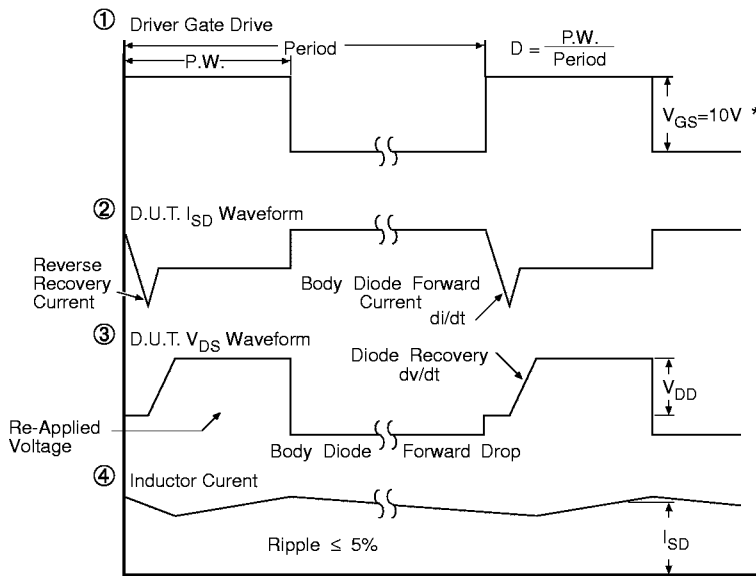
① Driver Gate Drive

Period

P.W.

$D = \frac{P.W.}{Period}$

$V_{GS}$=10V *

② D.U.T. $I_{SD}$ Waveform

Reverse Recovery Current

Body Diode Forward Current

di/dt

③ D.U.T. $V_{DS}$ Waveform

Diode Recovery dv/dt

$V_{DD}$

Re-Applied Voltage

Body Diode Forward Drop

④ Inductor Curent

Ripple ≤ 5%

$I_{SD}$